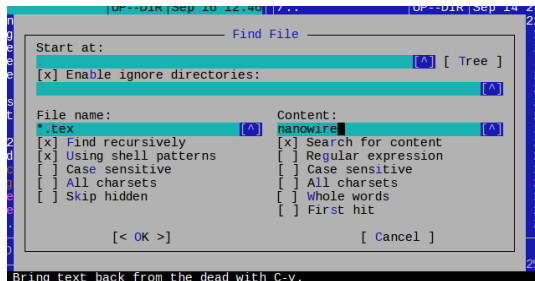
UP--DIR | Sep 16 12:46 | /... UP--DIR | Sep 14 2

Find File

Start at:

[^] [ Tree ]

[x] Enable ignore directories:

[^]

File name:

*.tex [^]

[x] Find recursively

[x] Using shell patterns

[ ] Case sensitive

[ ] All charsets

[ ] Skip hidden

Content:

nanowire [^]

[x] Search for content

[ ] Regular expression

[ ] Case sensitive

[ ] All charsets

[ ] Whole words

[ ] First hit

[< OK >]

[ Cancel ]

Bring text back from the dead with C-y.